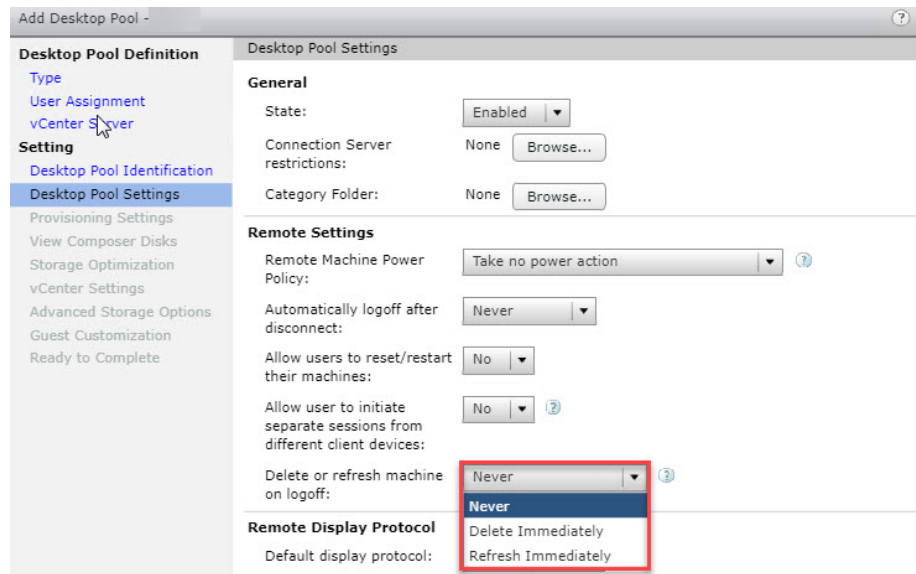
Add Desktop Pool -

Desktop Pool Definition
Type
User Assignment
vCenter Server
Setting
Desktop Pool Identification
Desktop Pool Settings
Provisioning Settings
View Composer Disks
Storage Optimization
vCenter Settings
Advanced Storage Options
Guest Customization
Ready to Complete

Desktop Pool Settings

General

State: Enabled

Connection Server restrictions: None Browse...

Category Folder: None Browse...

Remote Settings

Remote Machine Power Policy: Take no power action

Automatically logoff after disconnect: Never

Allow users to reset/restart their machines: No

Allow user to initiate separate sessions from different client devices: No

Delete or refresh machine on logoff: Never

Never
Delete Immediately
Refresh Immediately

Remote Display Protocol

Default display protocol: